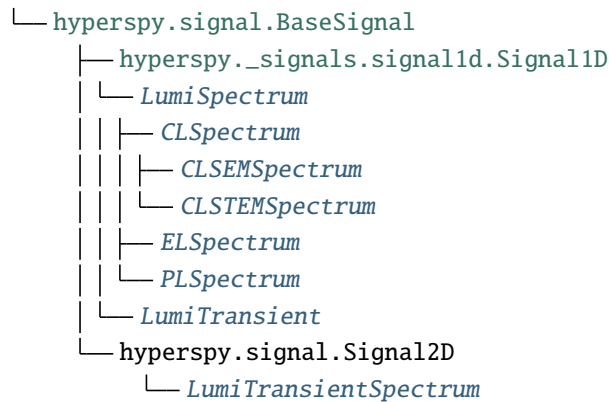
└── hyperspy.signal.BaseSignal
├── hyperspy._signals.signal1d.Signal1D
│ └── LumiSpectrum
│ │ ├── CLSpectrum
│ │ │ ├── CLSEMSpectrum
│ │ │ └── CLSTEMSpectrum
│ │ ├── ELSpectrum
│ │ └── PLSpectrum
│ └── LumiTransient
└── hyperspy.signal.Signal2D
└── LumiTransientSpectrum